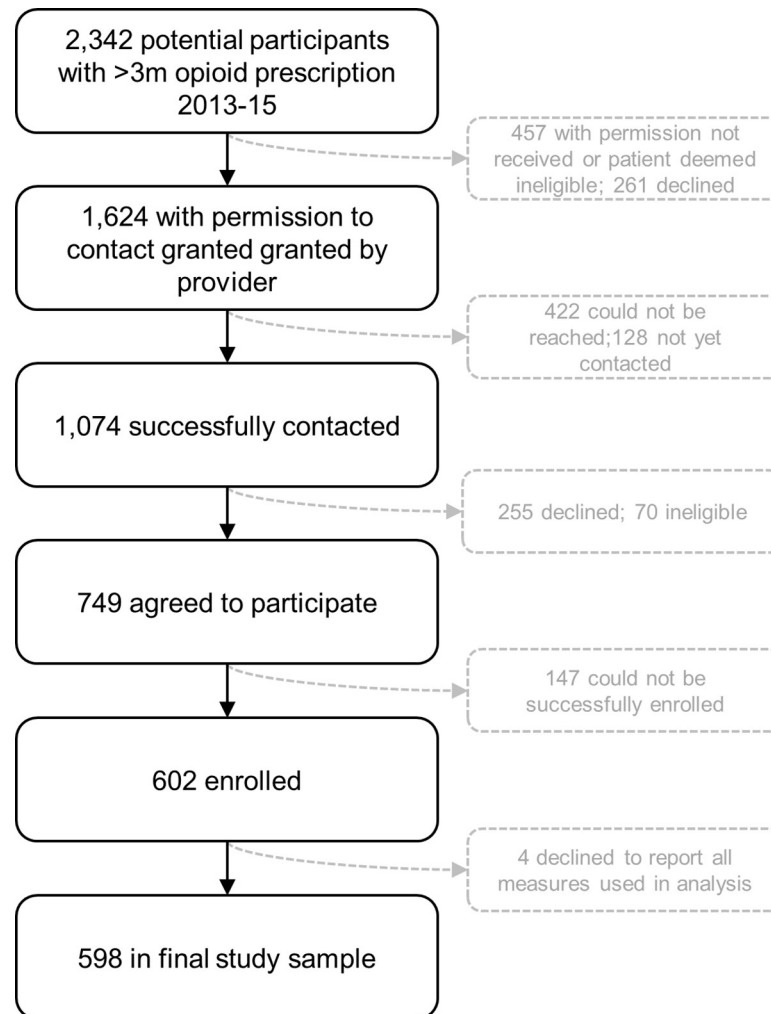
2,342 potential participants with >3m opioid prescription 2013-15

457 with permission not received or patient deemed ineligible; 261 declined

1,624 with permission to contact granted granted by provider

422 could not be reached;128 not yet contacted

1,074 successfully contacted

255 declined; 70 ineligible

749 agreed to participate

147 could not be successfully enrolled

602 enrolled

4 declined to report all measures used in analysis

598 in final study sample